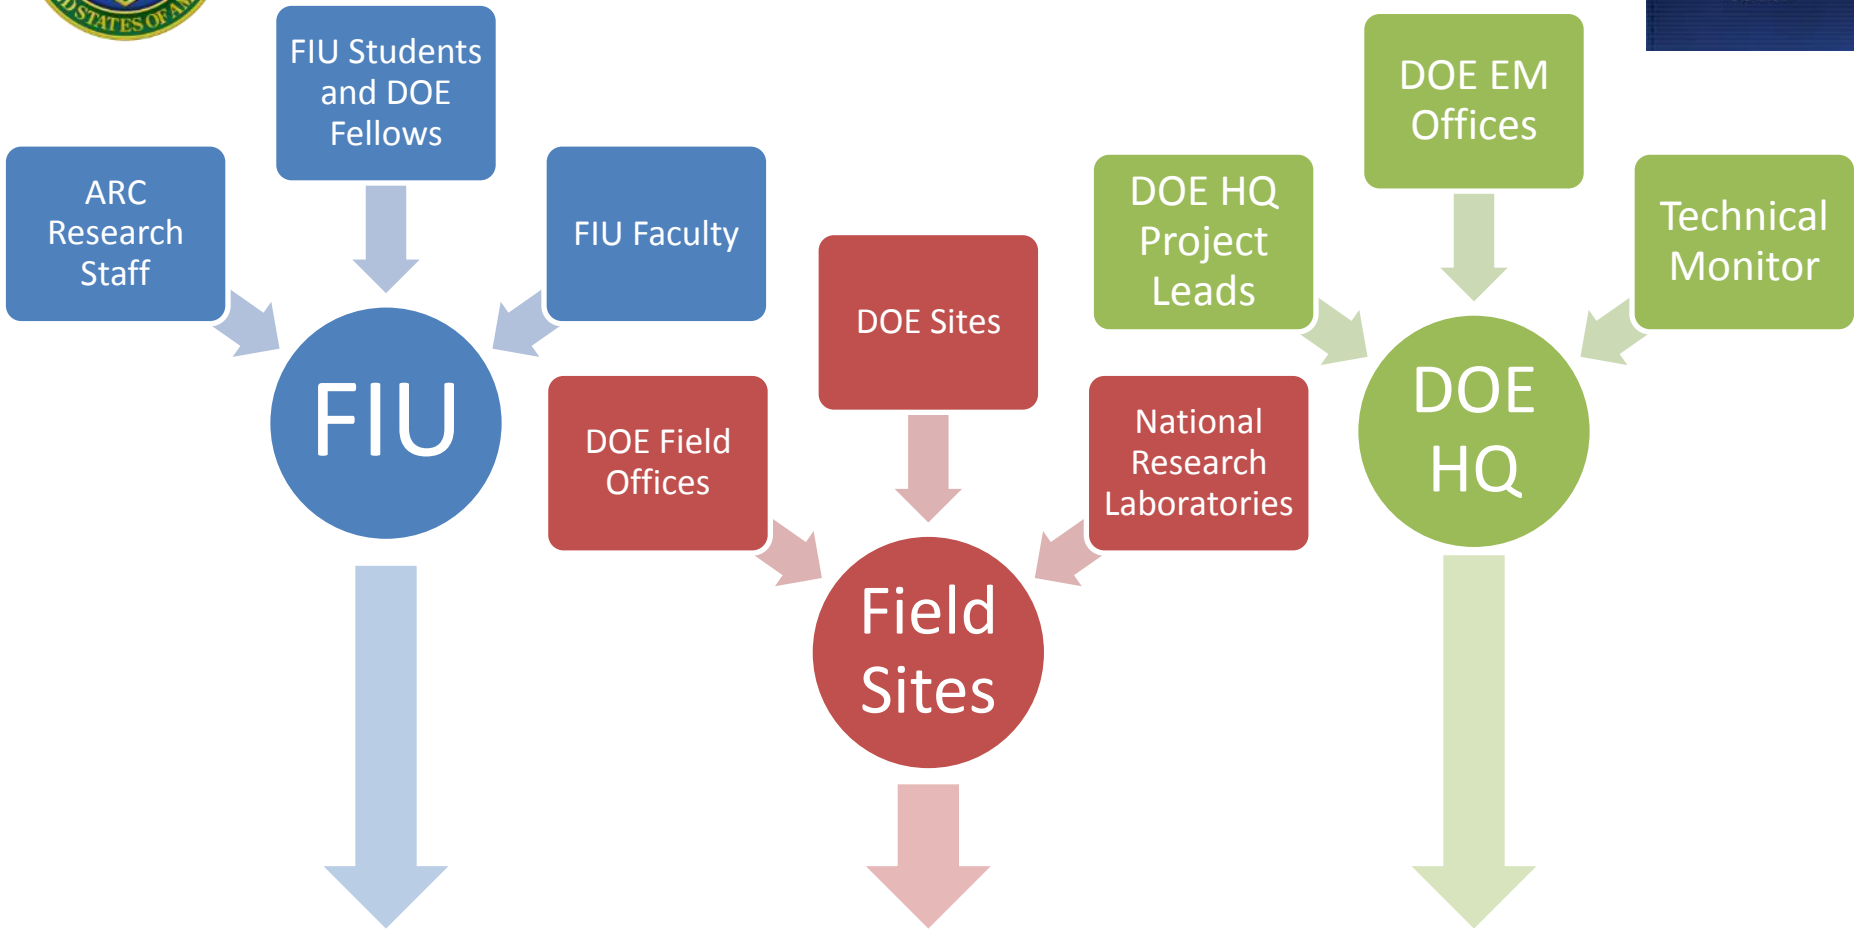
D STATES OF A

FIU Students and DOE Fellows

ARC Research Staff

FIU Faculty

FIU

DOE Field Offices

DOE Sites

National Research Laboratories

Field Sites

DOE EM Offices

DOE HQ Project Leads

Technical Monitor

DOE HQ